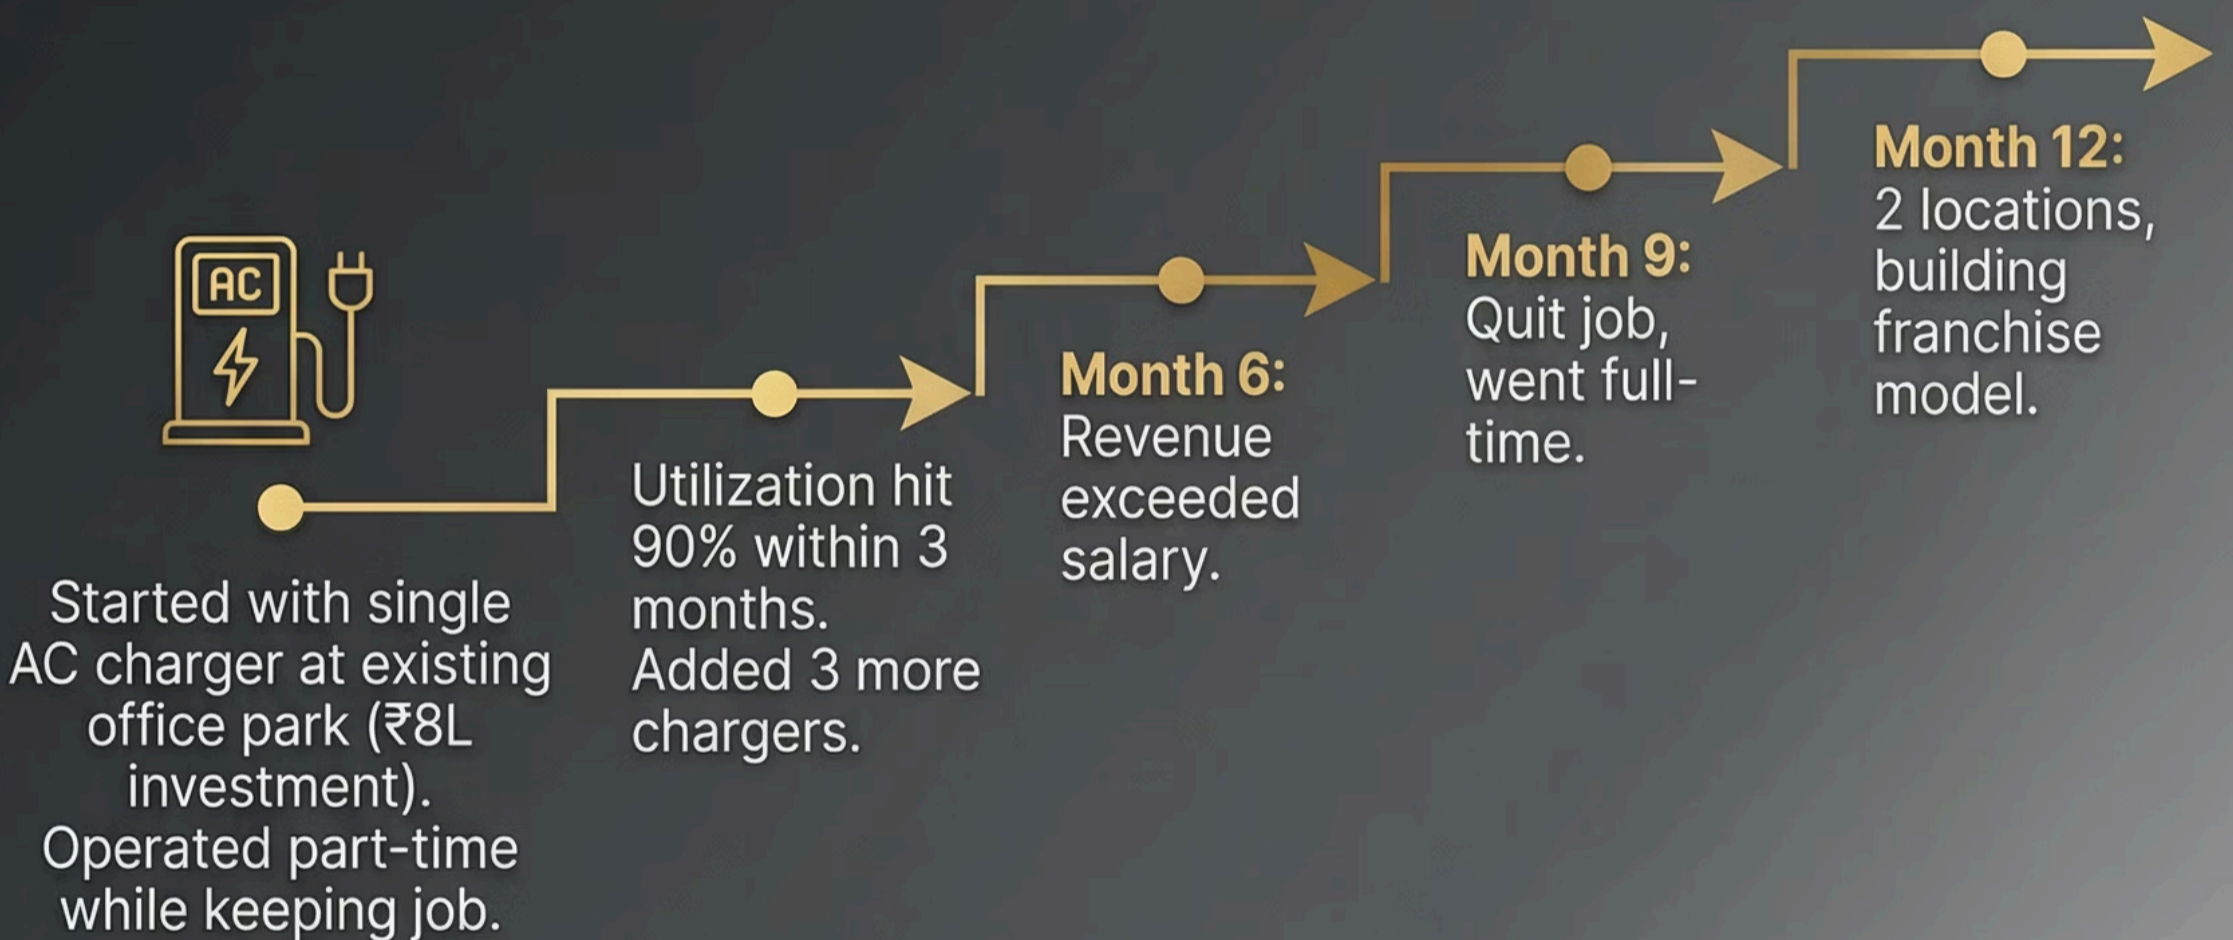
AC

Started with single AC charger at existing office park (₹8L investment). Operated part-time while keeping job.

Utilization hit 90% within 3 months. Added 3 more chargers.

Month 6: Revenue exceeded salary.

Month 9: Quit job, went full-time.

Month 12: 2 locations, building franchise model.